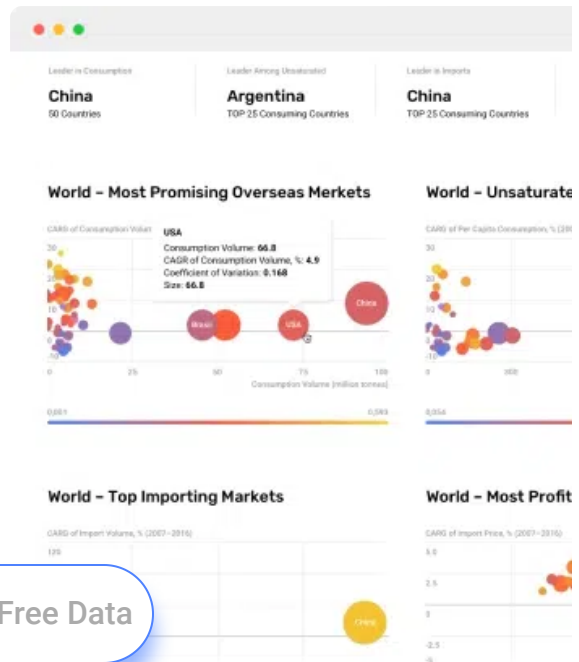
Leader in Consumption
China
50 Countries

Leader Among Unsaturated
Argentina
TOP 25 Consuming Countries

Leader in Imports
China
TOP 25 Consuming Countries

World – Most Promising Overseas Merkets

CAGR of Consumption Volume

USA
Consumption Volume: 66.8
CAGR of Consumption Volume, %: 4.9
Coefficient of Variation: 0.168
Size: 66.8

20
10
0
-10

Brazil
USA
China

0
25
50
75
100
Consumption Volume (million tonnes)

0,051
0,593

World – Unsaturate

CAGR of Per Capita Consumption, % (20

30
20
10
0
-10
0
300

0,054

World – Top Importing Markets

CAGR of Import Volume, % (2007–2016)

120

China

World – Most Profit

CAGR of Import Price, % (2007–2016)

5.0
2.5
0
-2.5

Free Data